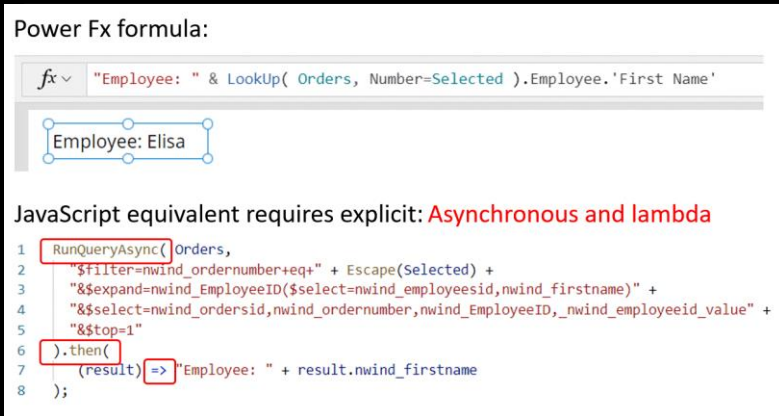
Power Fx formula:

$fx$ "Employee: " & LookUp( Orders, Number=Selected ).Employee.'First Name'

Employee: Elisa

JavaScript equivalent requires explicit: Asynchronous and lambda

1 RunQueryAsync( Orders,
2 "$filter=nwind_ordernumber+eq+" + Escape(Selected) +
3 "&$expand=nwind_EmployeeID($select=nwind_employeesid,nwind_firstname)" +
4 "&$select=nwind_ordersid,nwind_ordernumber,nwind_EmployeeID,_nwind_employeeid_value" +
5 "&$top=1"
6 ).then(
7 (result) => "Employee: " + result.nwind_firstname
8 );